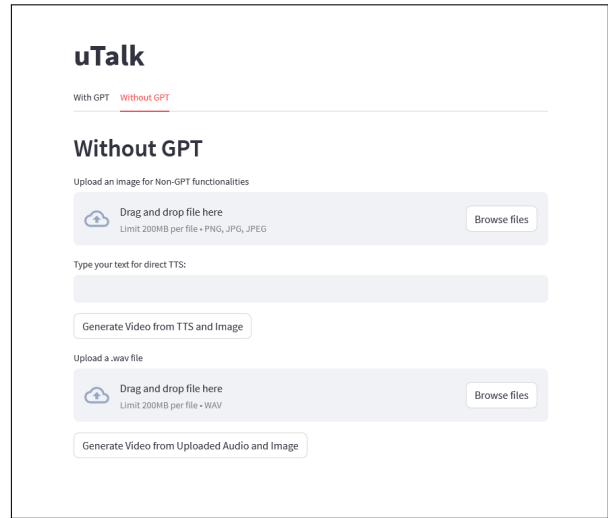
uTalk

With GPT Without GPT

Without GPT

Upload an image for Non-GPT functionalities

Drag and drop file here
Limit 200MB per file • PNG, JPG, JPEG

Browse files

Type your text for direct TTS:

Generate Video from TTS and Image

Upload a .wav file

Drag and drop file here
Limit 200MB per file • WAV

Browse files

Generate Video from Uploaded Audio and Image